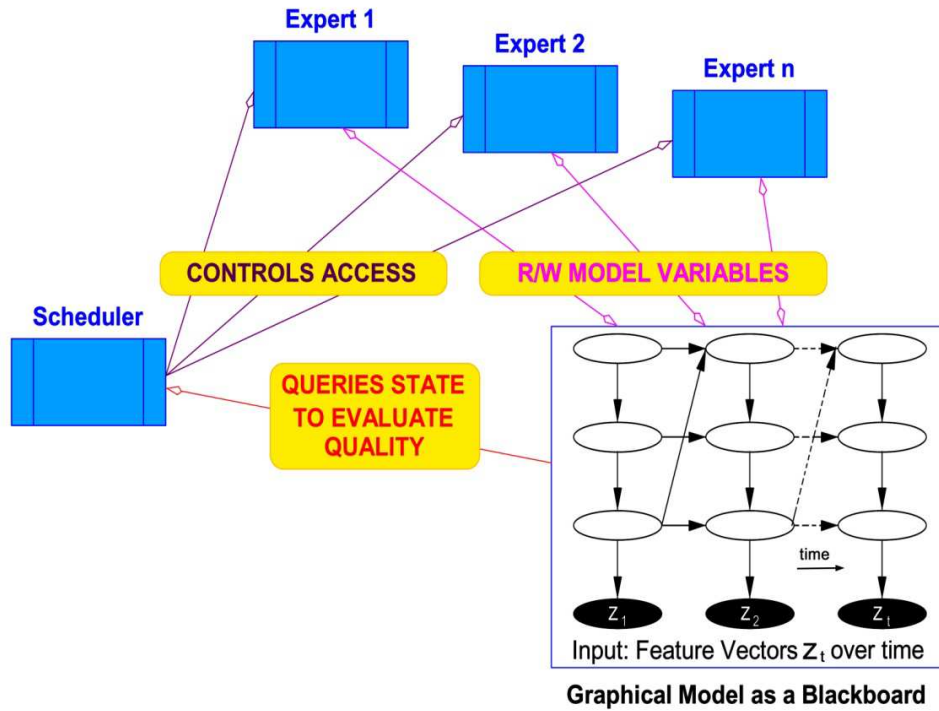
Expert 1

Expert 2

Expert n

CONTROLS ACCESS

R/W MODEL VARIABLES

Scheduler

QUERIES STATE TO EVALUATE QUALITY

time

$Z_1$

$Z_2$

$Z_t$

Input: Feature Vectors $\mathbf{z}_t$ over time

Graphical Model as a Blackboard